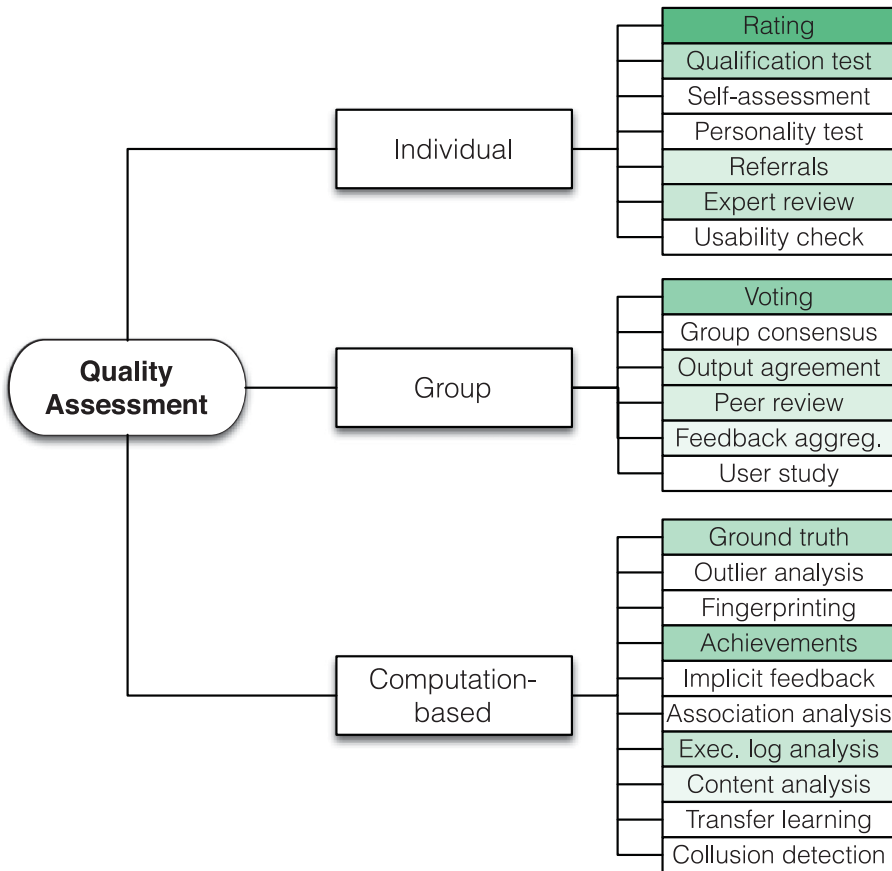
Quality Assessment

Individual

Rating
Qualification test
Self-assessment
Personality test
Referrals
Expert review
Usability check

Group

Voting
Group consensus
Output agreement
Peer review
Feedback aggreg.
User study

Computation-based

Ground truth
Outlier analysis
Fingerprinting
Achievements
Implicit feedback
Association analysis
Exec. log analysis
Content analysis
Transfer learning
Collusion detection